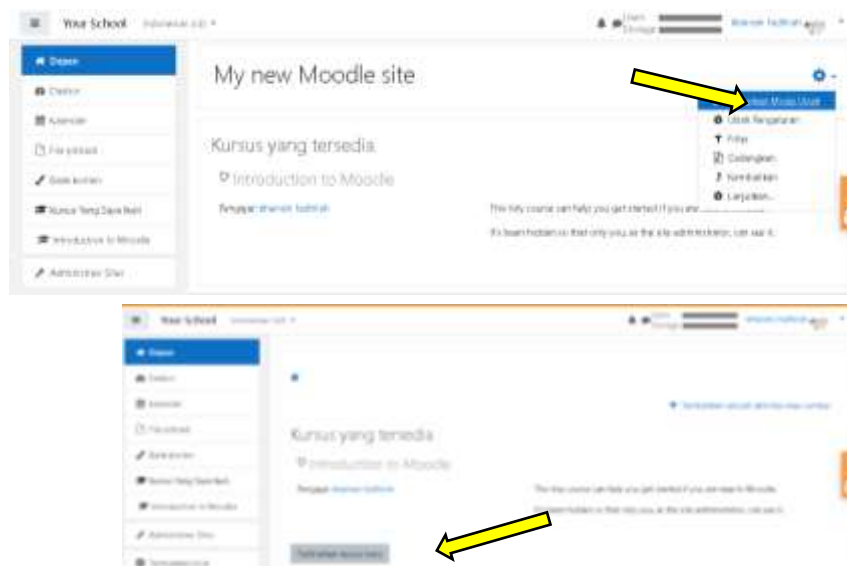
Your School Indonesian (id) ▾

Dasbor
Dasbor
Kalender
File pribadi
Bank konten
Kursus Yang Saya Ikuti
Introduction to Moodle
Administrasi Situs

My new Moodle site

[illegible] Mode Ubah
Ubah Pengaturan
Filter
Cadangkan
Kembalikan
Lanjutkan...

Kursus yang tersedia
Introduction to Moodle
Pengajar: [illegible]
This Moodle course can help you get started if you are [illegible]
It's been hidden so that only you, as the site administrator, can see it.

Your School Indonesian (id) ▾

Dasbor
Dasbor
Kalender
File pribadi
Bank konten
Kursus Yang Saya Ikuti
Introduction to Moodle
Administrasi Situs
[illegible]

Kursus yang tersedia
Introduction to Moodle
Pengajar: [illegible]
This Moodle course can help you get started if you are new to Moodle.
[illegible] hidden so that only you, as the site administrator, can see it.

Tambahkan kursus baru